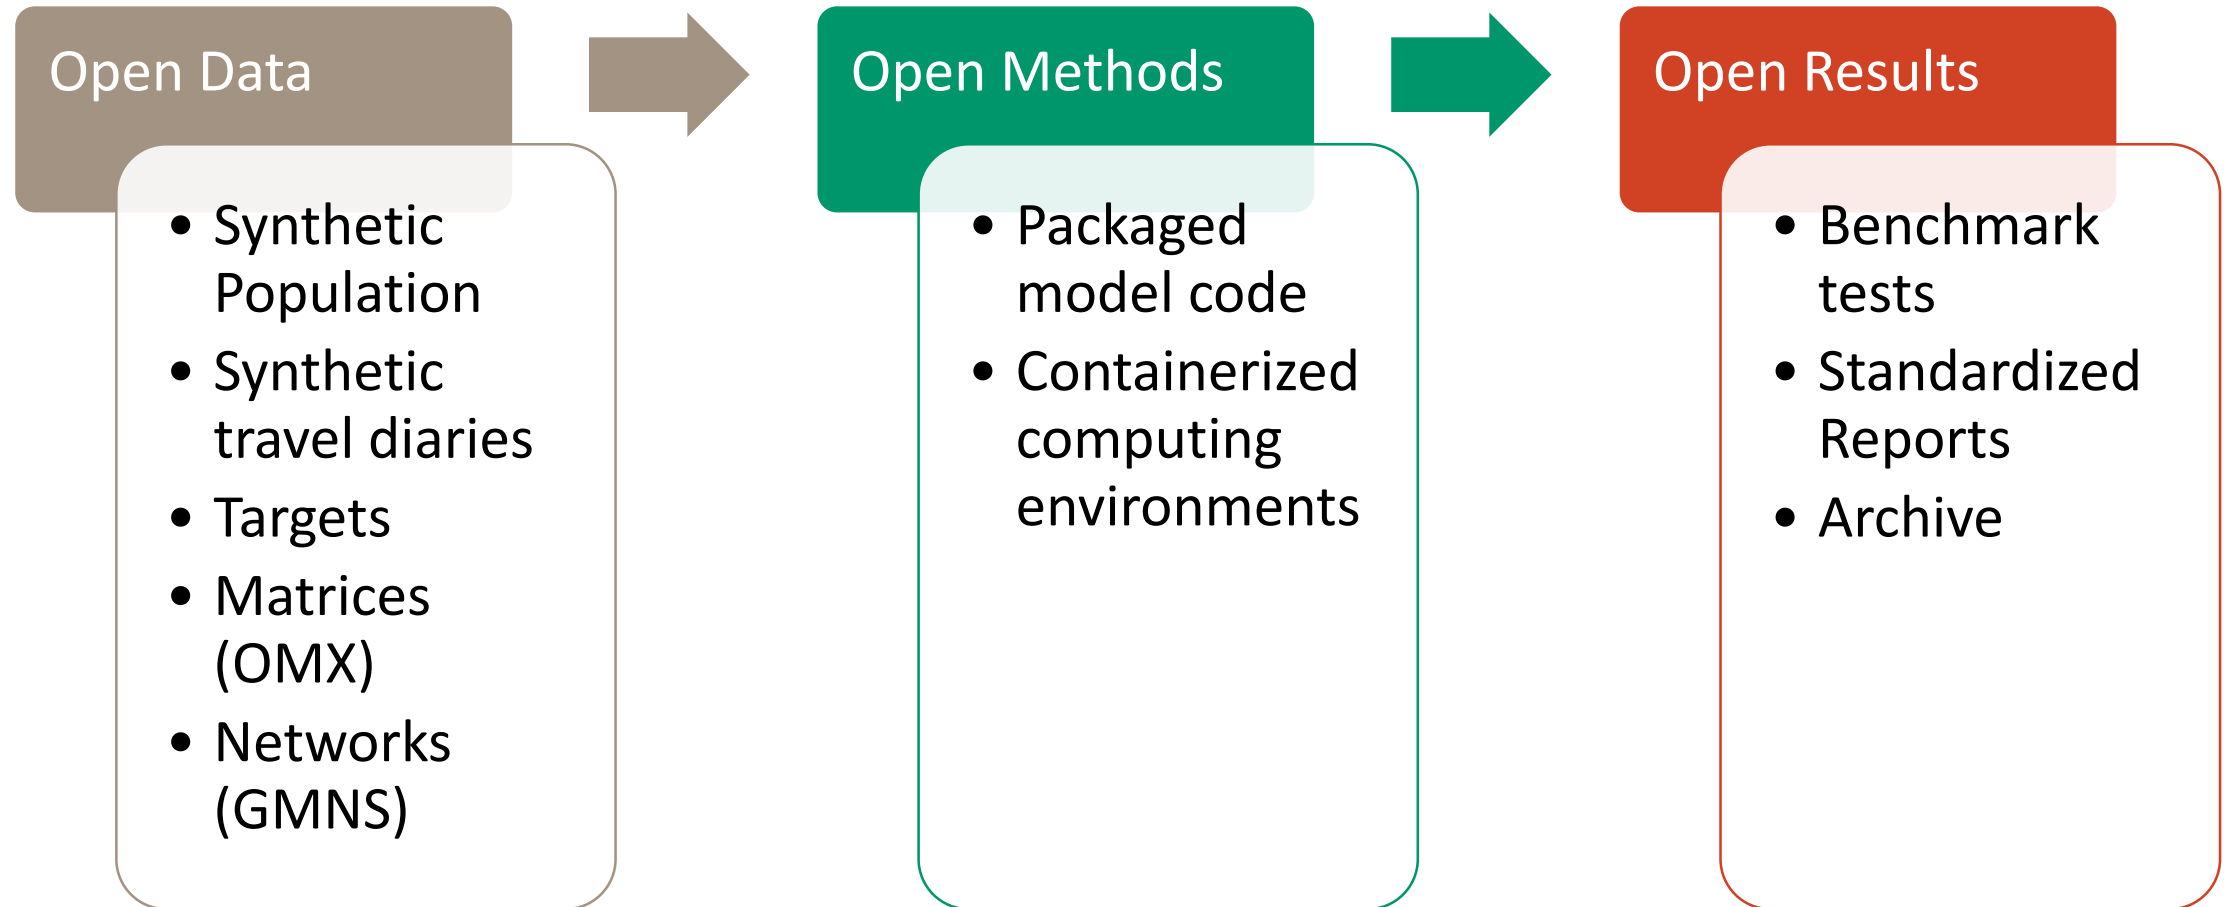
Open Data

- Synthetic Population
- Synthetic travel diaries
- Targets
- Matrices (OMX)
- Networks (GMNS)

Open Methods

- Packaged model code
- Containerized computing environments

Open Results

- Benchmark tests
- Standardized Reports
- Archive